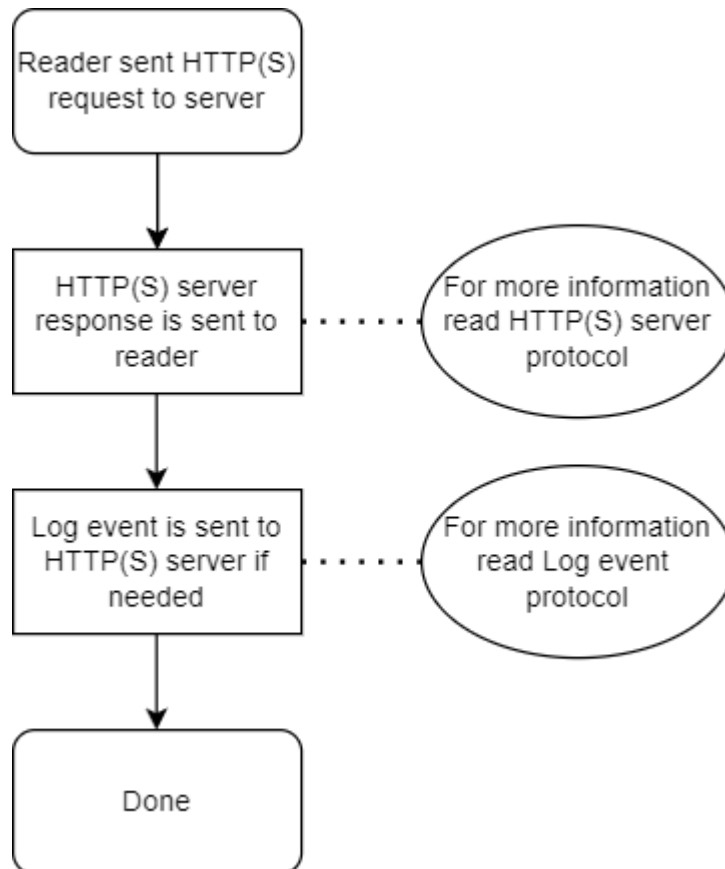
Reader sent HTTP(S) request to server

HTTP(S) server response is sent to reader

For more information read HTTP(S) server protocol

Log event is sent to HTTP(S) server if needed

For more information read Log event protocol

Done